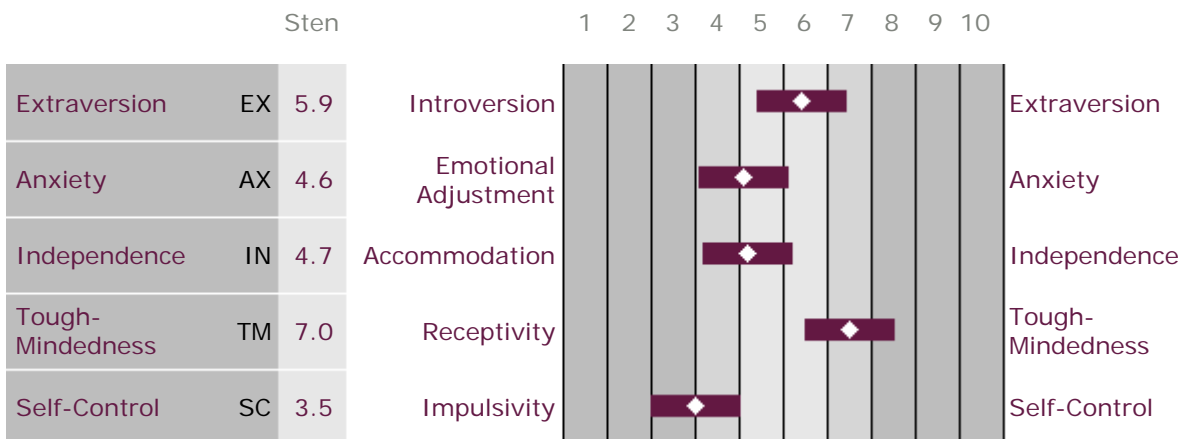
| | | Sten | | 1 2 3 4 5 6 7 8 9 10 | |
|---|---|---|---|---|---|
| Extraversion | EX | 5.9 | Introversion | | Extraversion |
| Anxiety | AX | 4.6 | Emotional Adjustment | | Anxiety |
| Independence | IN | 4.7 | Accommodation | | Independence |
| Tough-Mindedness | TM | 7.0 | Receptivity | | Tough-Mindedness |
| Self-Control | SC | 3.5 | Impulsivity | | Self-Control |